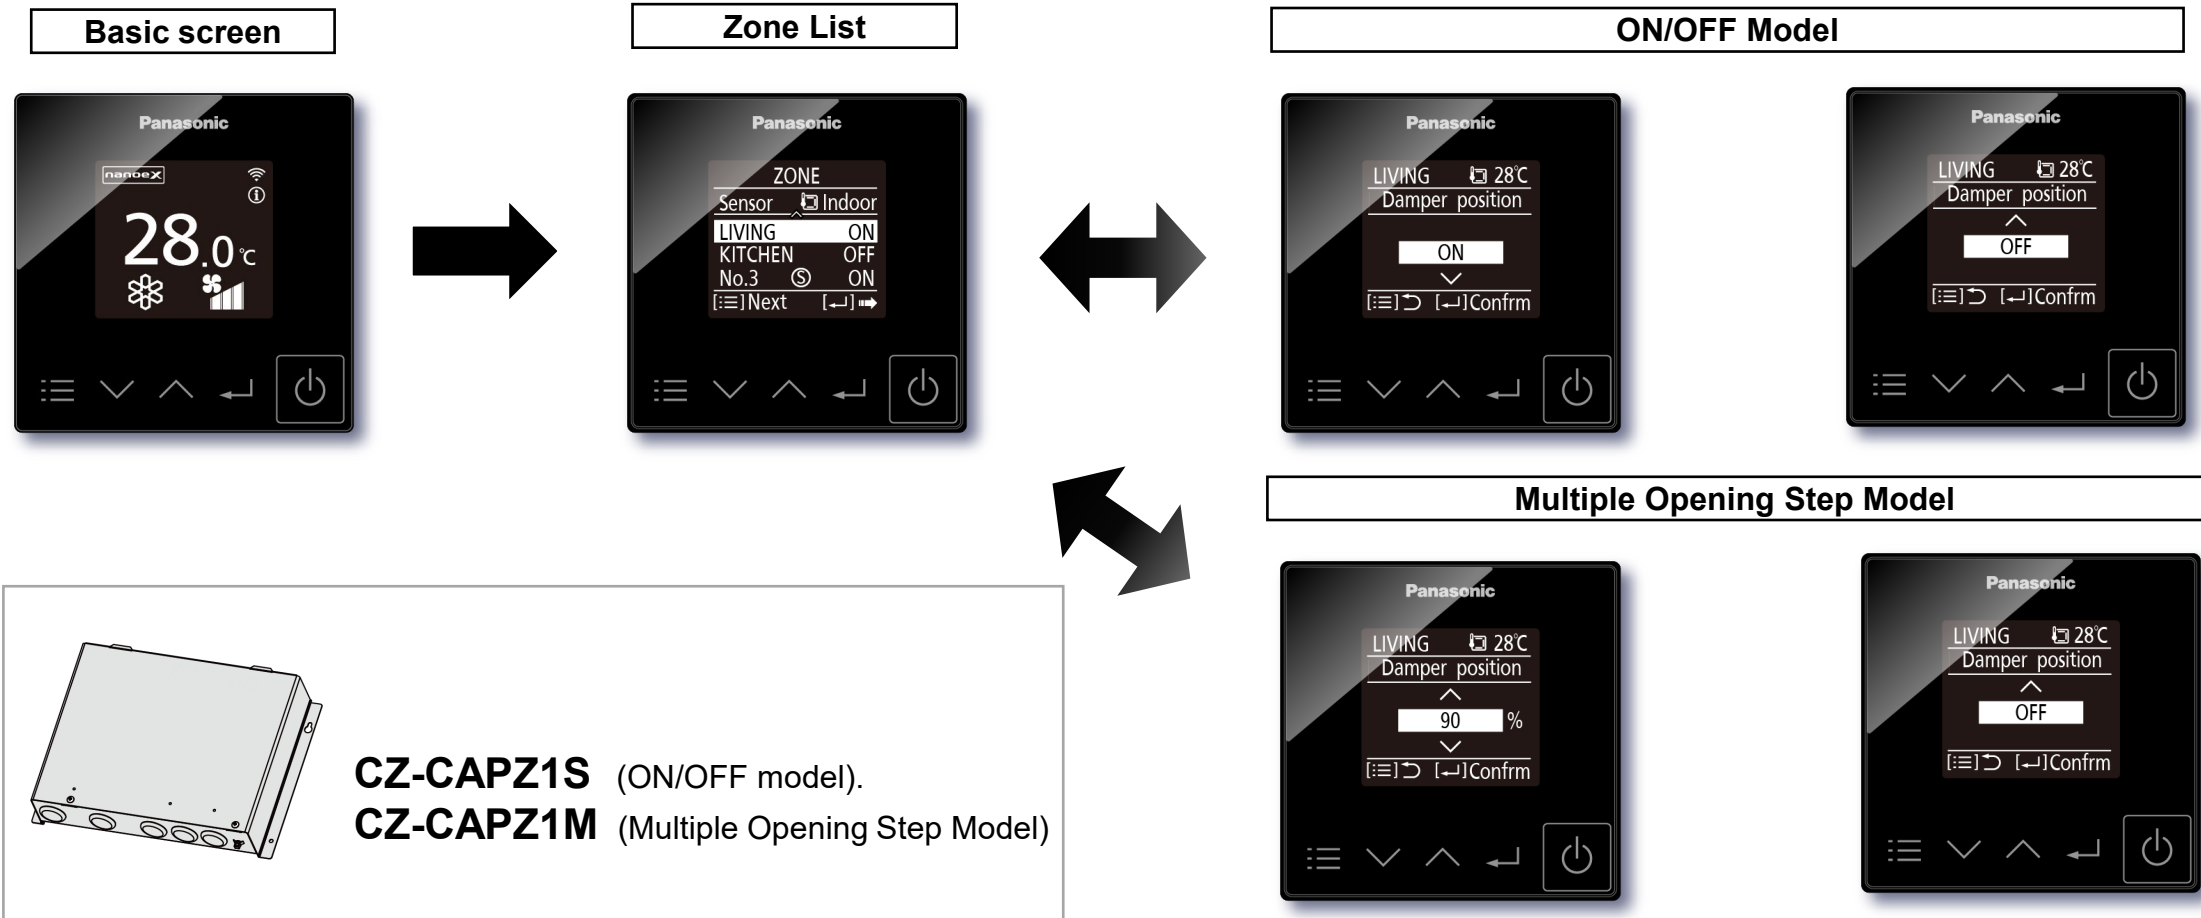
Basic screen

Zone List

ON/OFF Model

Panasonic

nanoeX

28.0℃

Panasonic

ZONE
Sensor Indoor
LIVING ON
KITCHEN OFF
No.3 ON
[☰]Next [↵]➡

Panasonic

LIVING 28℃
Damper position
ON
[☰]⮌ [↵]Confrm

Panasonic

LIVING 28℃
Damper position
OFF
[☰]⮌ [↵]Confrm

Multiple Opening Step Model

Panasonic

LIVING 28℃
Damper position
90 %
[☰]⮌ [↵]Confrm

Panasonic

LIVING 28℃
Damper position
OFF
[☰]⮌ [↵]Confrm

CZ-CAPZ1S (ON/OFF model).
CZ-CAPZ1M (Multiple Opening Step Model)